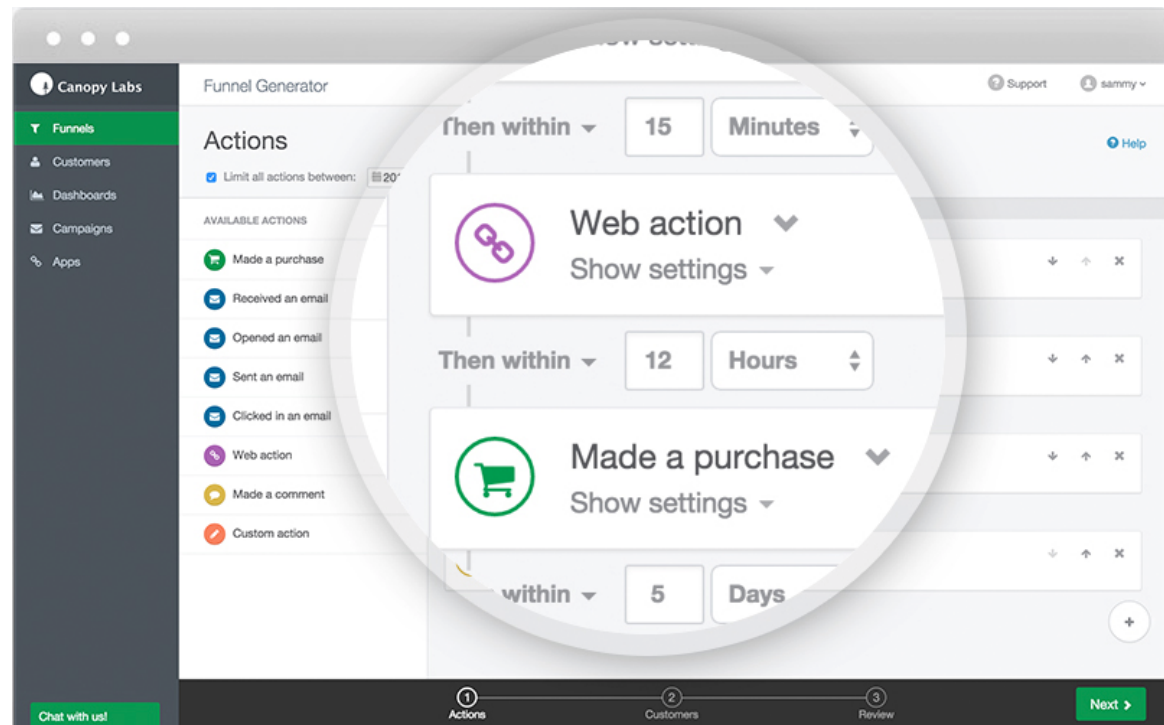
Canopy Labs

Funnels
Customers
Dashboards
Campaigns
Apps

Funnel Generator

Support
sammy

Actions

Limit all actions between: 20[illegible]

Help

AVAILABLE ACTIONS

Made a purchase
Received an email
Opened an email
Sent an email
Clicked in an email
Web action
Made a comment
Custom action

Show settings

Then within 15 Minutes

Web action
Show settings

Then within 12 Hours

Made a purchase
Show settings

within 5 Days

Chat with us!

1 Actions
2 Customers
3 Review

Next